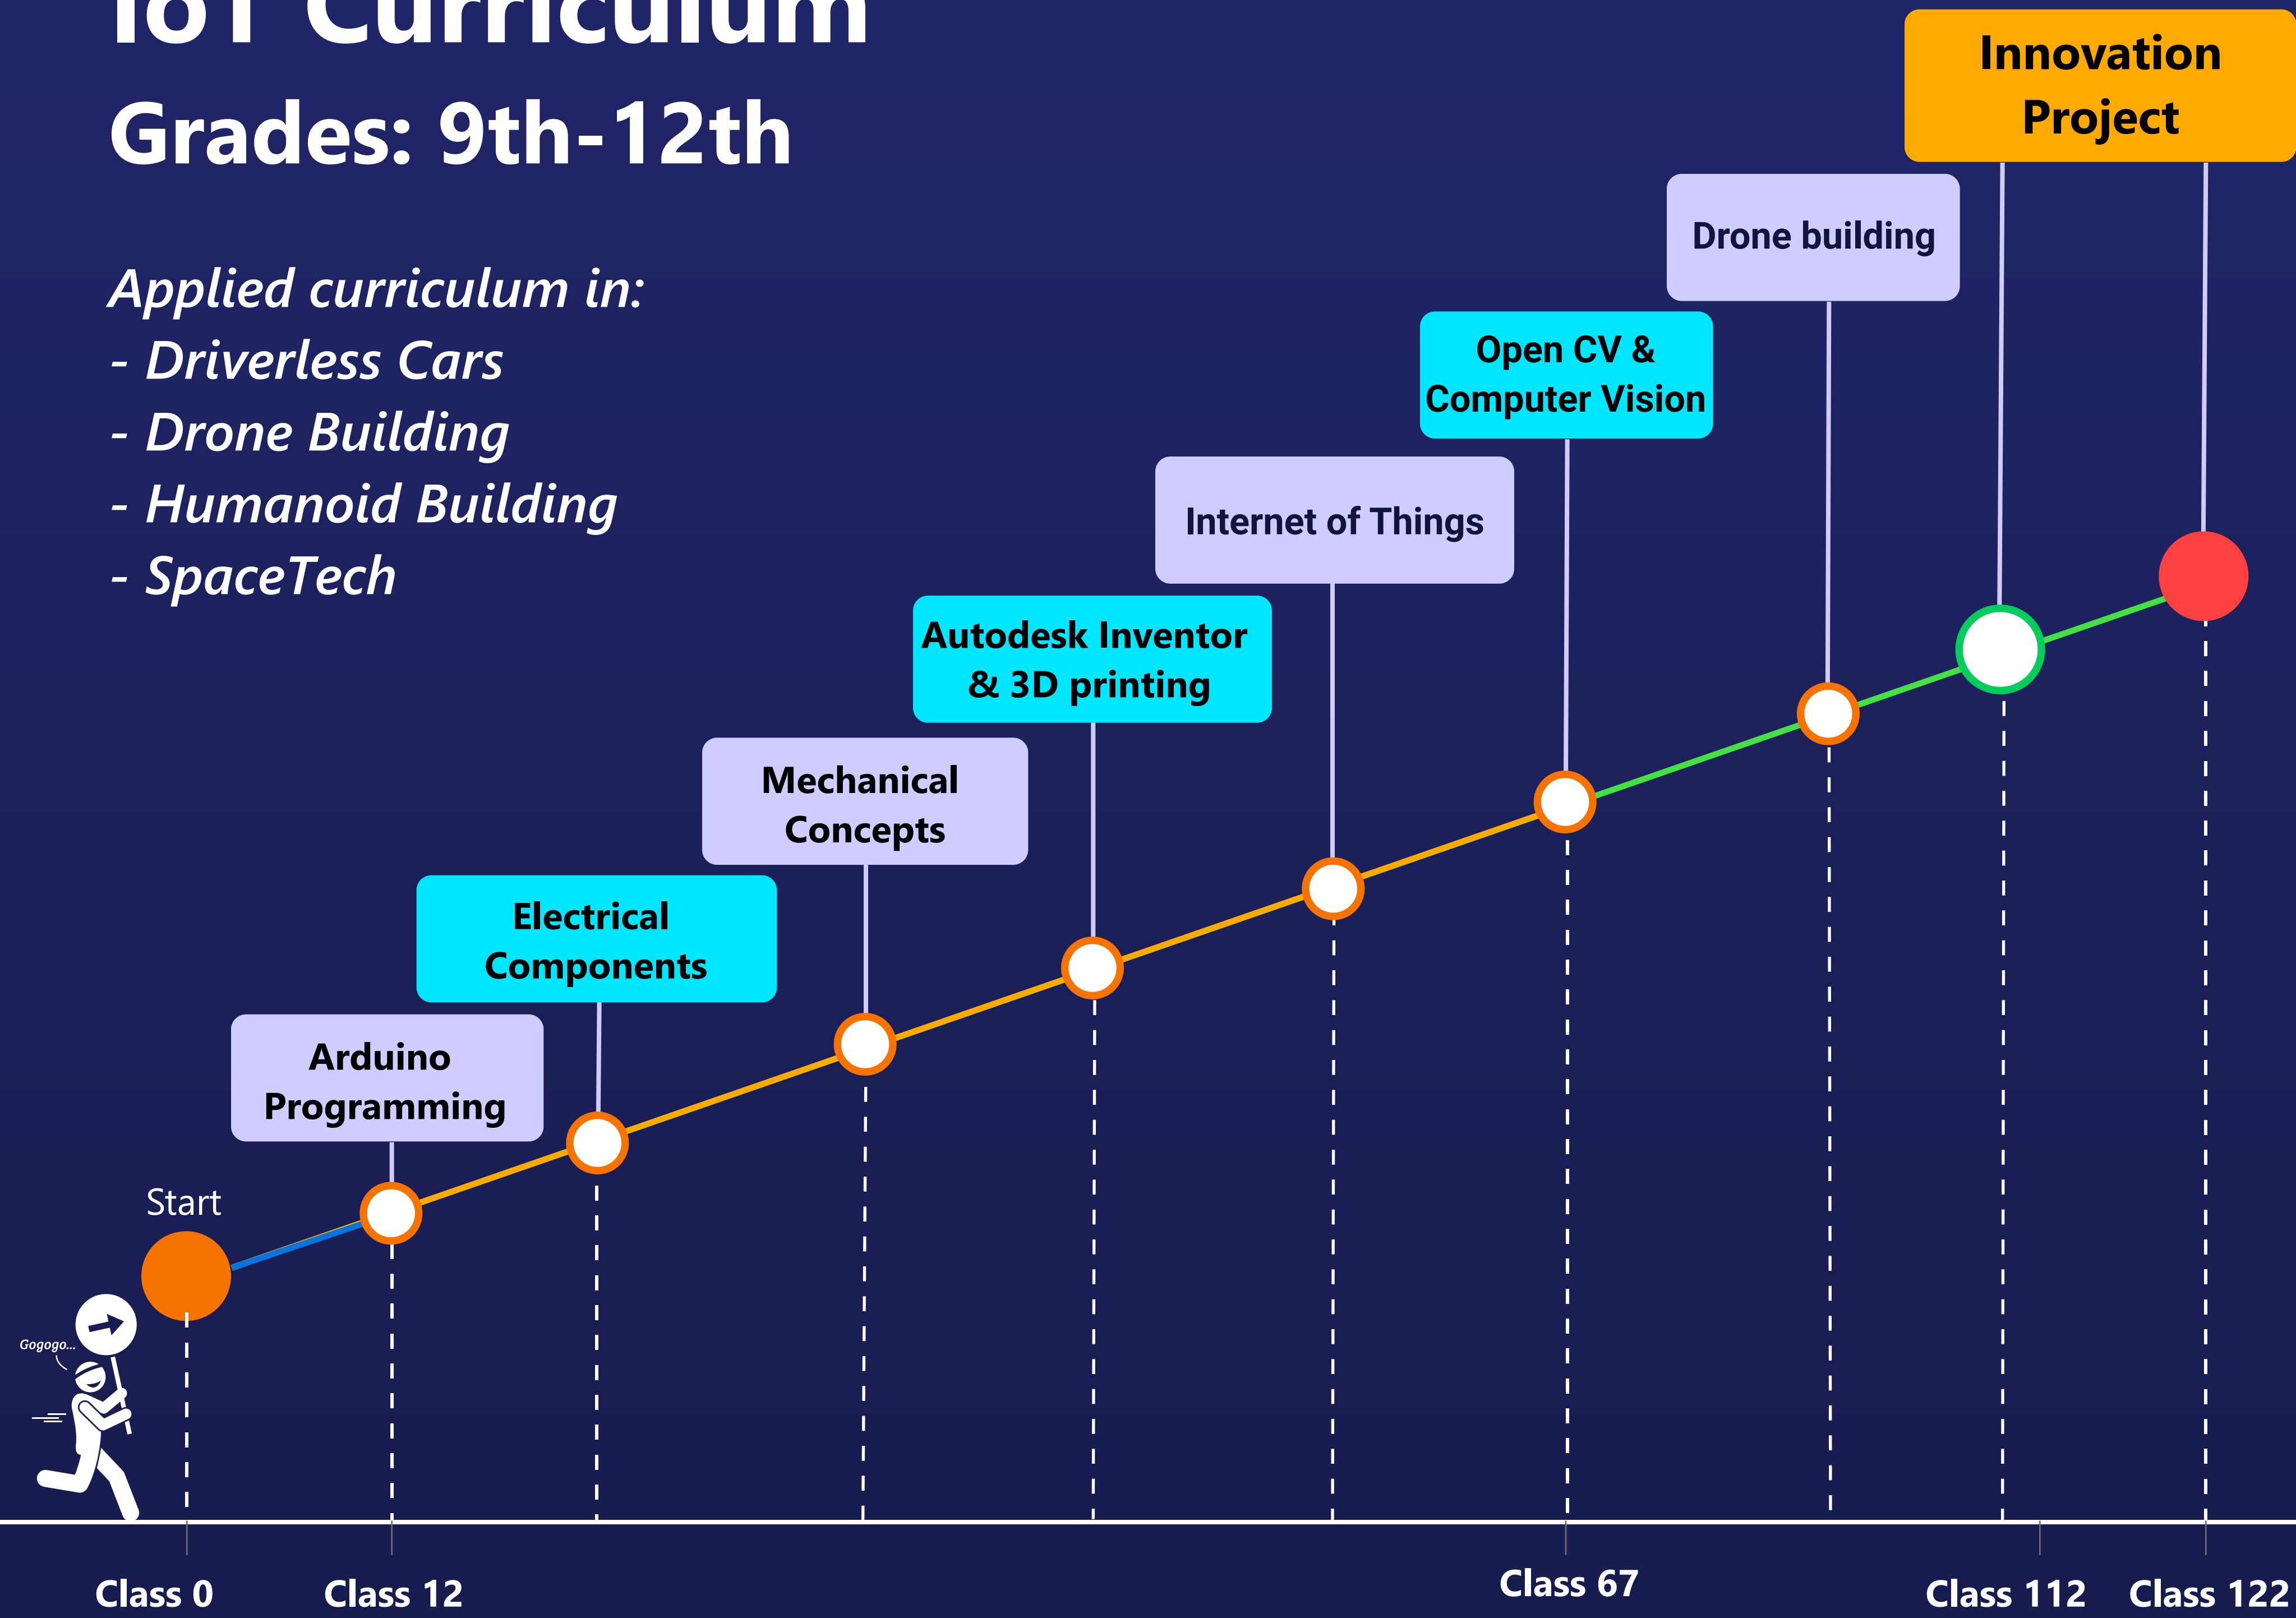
IoT Curriculum
Grades: 9th-12th

Applied curriculum in:
- Driverless Cars
- Drone Building
- Humanoid Building
- SpaceTech

Innovation Project

Drone building

Open CV & Computer Vision

Internet of Things

Autodesk Inventor & 3D printing

Mechanical Concepts

Electrical Components

Arduino Programming

Start

Gogogo...

Class 0
Class 12
Class 67
Class 112
Class 122